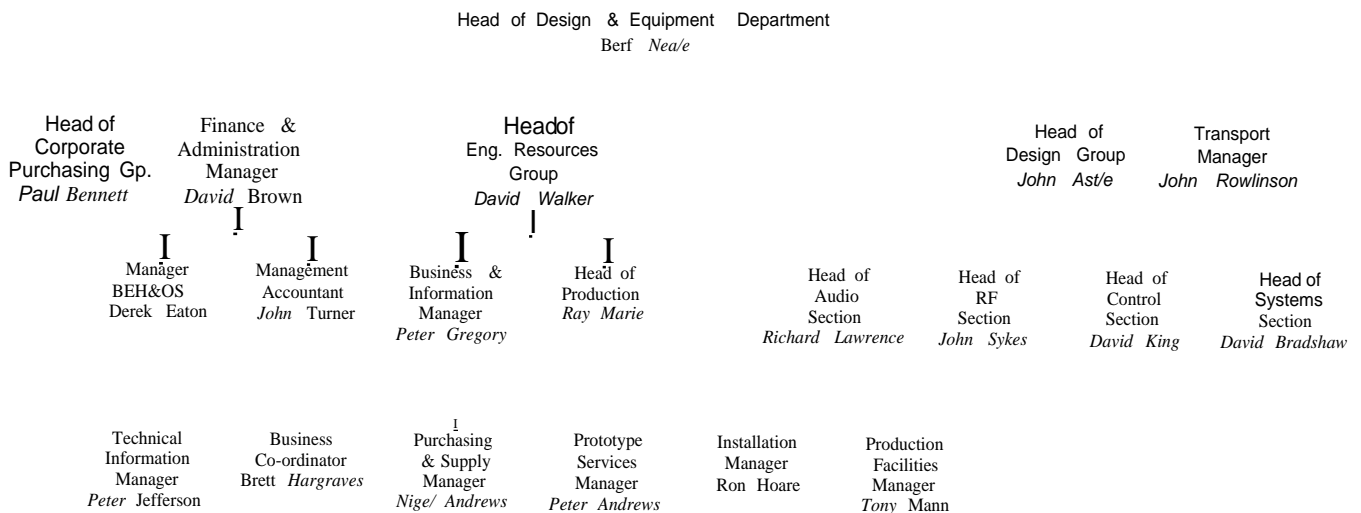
Head of Design & Equipment Department
Berf *Nea/e*

Head of Corporate Purchasing Gp.
*Paul Bennett*

Finance & Administration Manager
*David* Brown

Headof
Eng. Resources Group
*David Walker*

Head of Design Group
*John Ast/e*

Transport Manager
*John Rowlinson*

Manager
BEH&OS
Derek Eaton

Management Accountant
*John* Turner

Business & Information Manager
*Peter Gregory*

Head of Production
*Ray Marie*

Head of Audio Section
*Richard Lawrence*

Head of RF Section
*John Sykes*

Head of Control Section
*David King*

Head of Systems Section
*David Bradshaw*

Technical Information Manager
*Peter* Jefferson

Business Co-ordinator
Brett *Hargraves*

Purchasing & Supply Manager
*Nige/ Andrews*

Prototype Services Manager
*Peter Andrews*

Installation Manager
Ron Hoare

Production Facilities Manager
*Tony* Mann